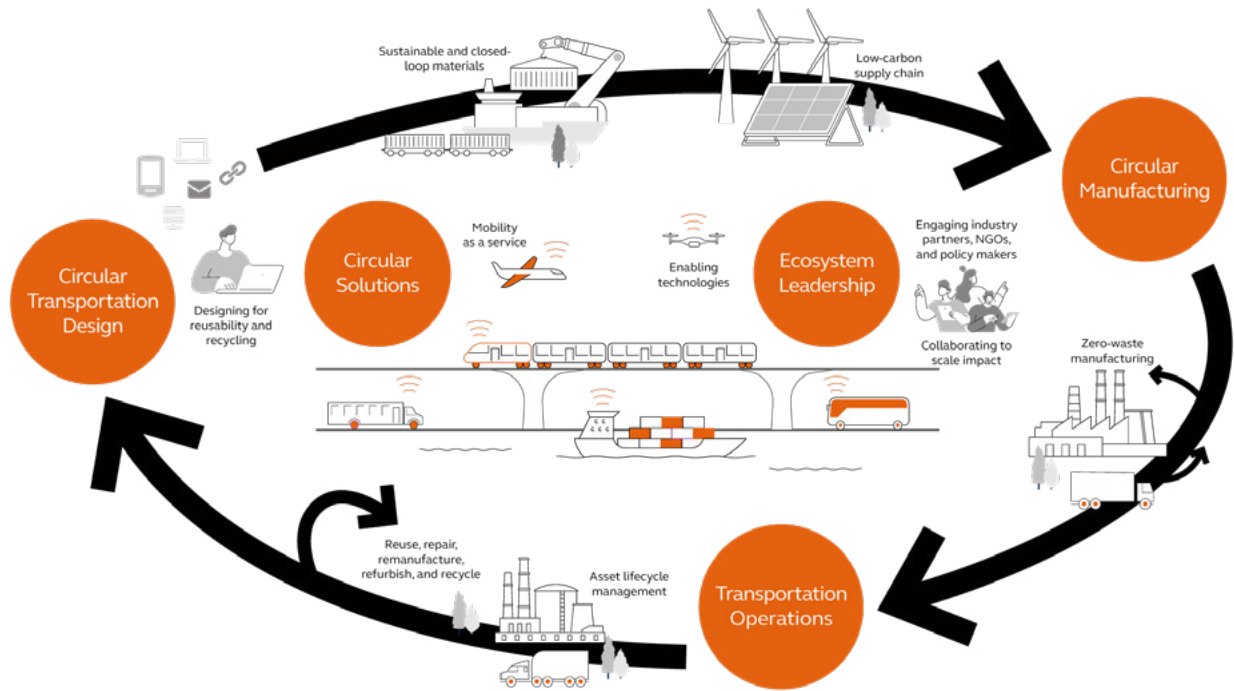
Sustainable and closed-loop materials

Low-carbon supply chain

Circular Manufacturing

Circular Transportation Design

Designing for reusability and recycling

Circular Solutions

Mobility as a service

Enabling technologies

Ecosystem Leadership

Engaging industry partners, NGOs, and policy makers

Collaborating to scale impact

Zero-waste manufacturing

Transportation Operations

Reuse, repair, remanufacture, refurbish, and recycle

Asset lifecycle management